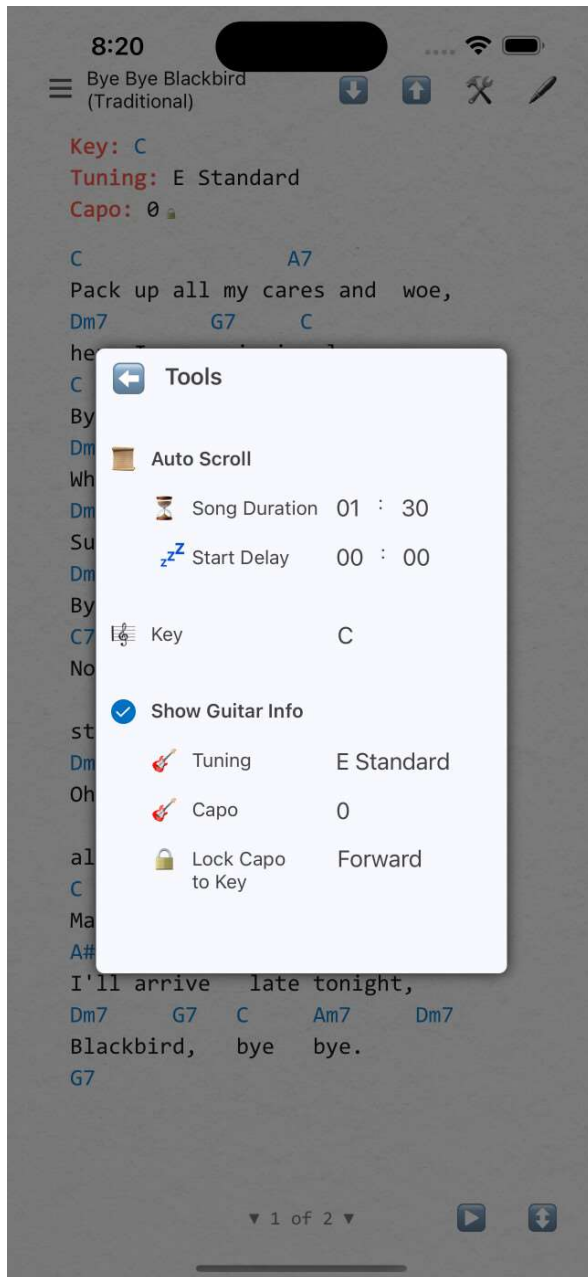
8:20

Bye Bye Blackbird
(Traditional)

Key: C
Tuning: E Standard
Capo: 0

C A7
Pack up all my cares and woe,
Dm7 G7 C
he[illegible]
C
By
Dm
Wh
Dm
Su
Dm
By
C7
No

st
Dm
Oh

al
C
Ma
A#
I'll arrive late tonight,
Dm7 G7 C Am7 Dm7
Blackbird, bye bye.
G7

Tools

Auto Scroll
Song Duration 01 : 30
Start Delay 00 : 00

Key C

Show Guitar Info
Tuning E Standard
Capo 0
Lock Capo to Key Forward

▼ 1 of 2 ▼